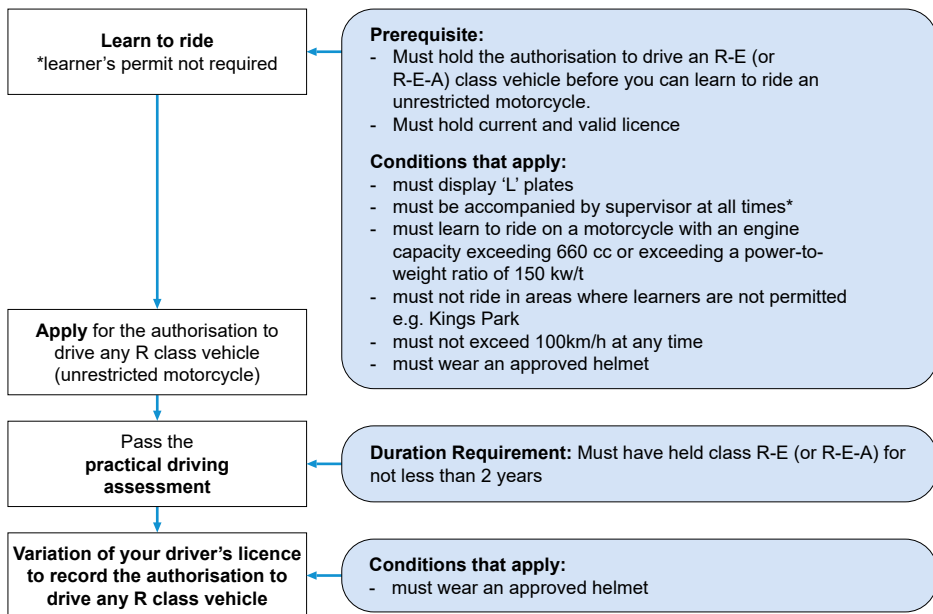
**Learn to ride**
*learner's permit not required

**Prerequisite:**
- Must hold the authorisation to drive an R-E (or R-E-A) class vehicle before you can learn to ride an unrestricted motorcycle.
- Must hold current and valid licence

**Conditions that apply:**
- must display 'L' plates
- must be accompanied by supervisor at all times*
- must learn to ride on a motorcycle with an engine capacity exceeding 660 cc or exceeding a power-to-weight ratio of 150 kw/t
- must not ride in areas where learners are not permitted e.g. Kings Park
- must not exceed 100km/h at any time
- must wear an approved helmet

**Apply** for the authorisation to drive any R class vehicle (unrestricted motorcycle)

Pass the **practical driving assessment**

**Duration Requirement:** Must have held class R-E (or R-E-A) for not less than 2 years

**Variation of your driver's licence to record the authorisation to drive any R class vehicle**

**Conditions that apply:**
- must wear an approved helmet